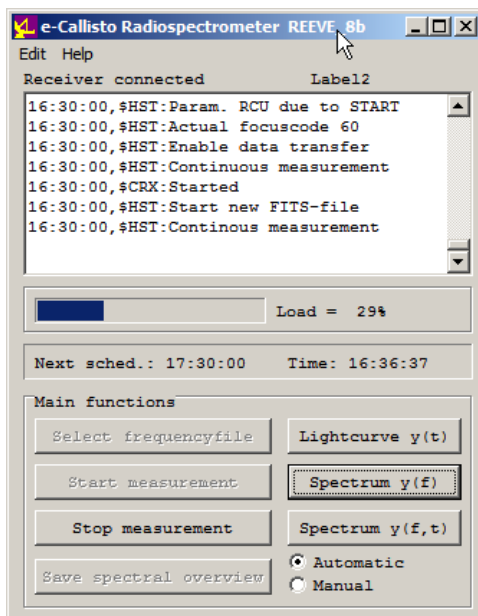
e-Callisto Radiospectrometer REEVE 8b

Edit Help

Receiver connected Label2

16:30:00,$HST:Param. RCU due to START
16:30:00,$HST:Actual focuscode 60
16:30:00,$HST:Enable data transfer
16:30:00,$HST:Continuous measurement
16:30:00,$CRX:Started
16:30:00,$HST:Start new FITS-file
16:30:00,$HST:Continous measurement

Load = 29%

Next sched.: 17:30:00 Time: 16:36:37

Main functions

Select frequencyfile

Lightcurve y(t)

Start measurement

Spectrum y(f)

Stop measurement

Spectrum y(f,t)

Save spectral overview

Automatic

Manual